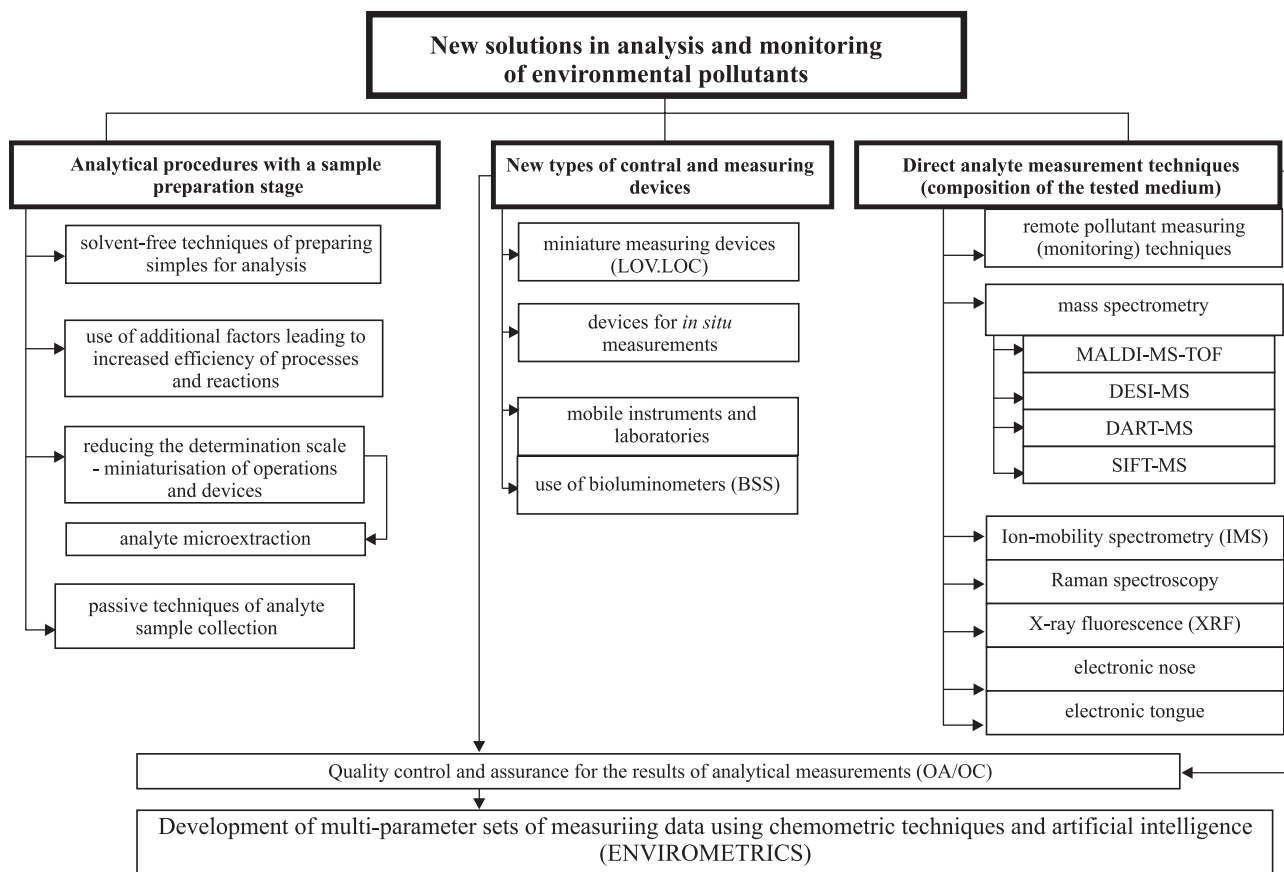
New solutions in analysis and monitoring of environmental pollutants

Analytical procedures with a sample preparation stage

solvent-free techniques of preparing simples for analysis

use of additional factors leading to increased efficiency of processes and reactions

reducing the determination scale - miniaturisation of operations and devices

analyte microextraction

passive techniques of analyte sample collection

New types of contral and measuring devices

miniature measuring devices (LOV.LOC)

devices for *in situ* measurements

mobile instruments and laboratories

use of bioluminometers (BSS)

Direct analyte measurement techniques (composition of the tested medium)

remote pollutant measuring (monitoring) techniques

mass spectrometry

MALDI-MS-TOF

DESI-MS

DART-MS

SIFT-MS

Ion-mobility spectrometry (IMS)

Raman spectroscopy

X-ray fluorescence (XRF)

electronic nose

electronic tongue

Quality control and assurance for the results of analytical measurements (OA/OC)

Development of multi-parameter sets of measuriing data using chemometric techniques and artificial intelligence (ENVIROMETRICS)